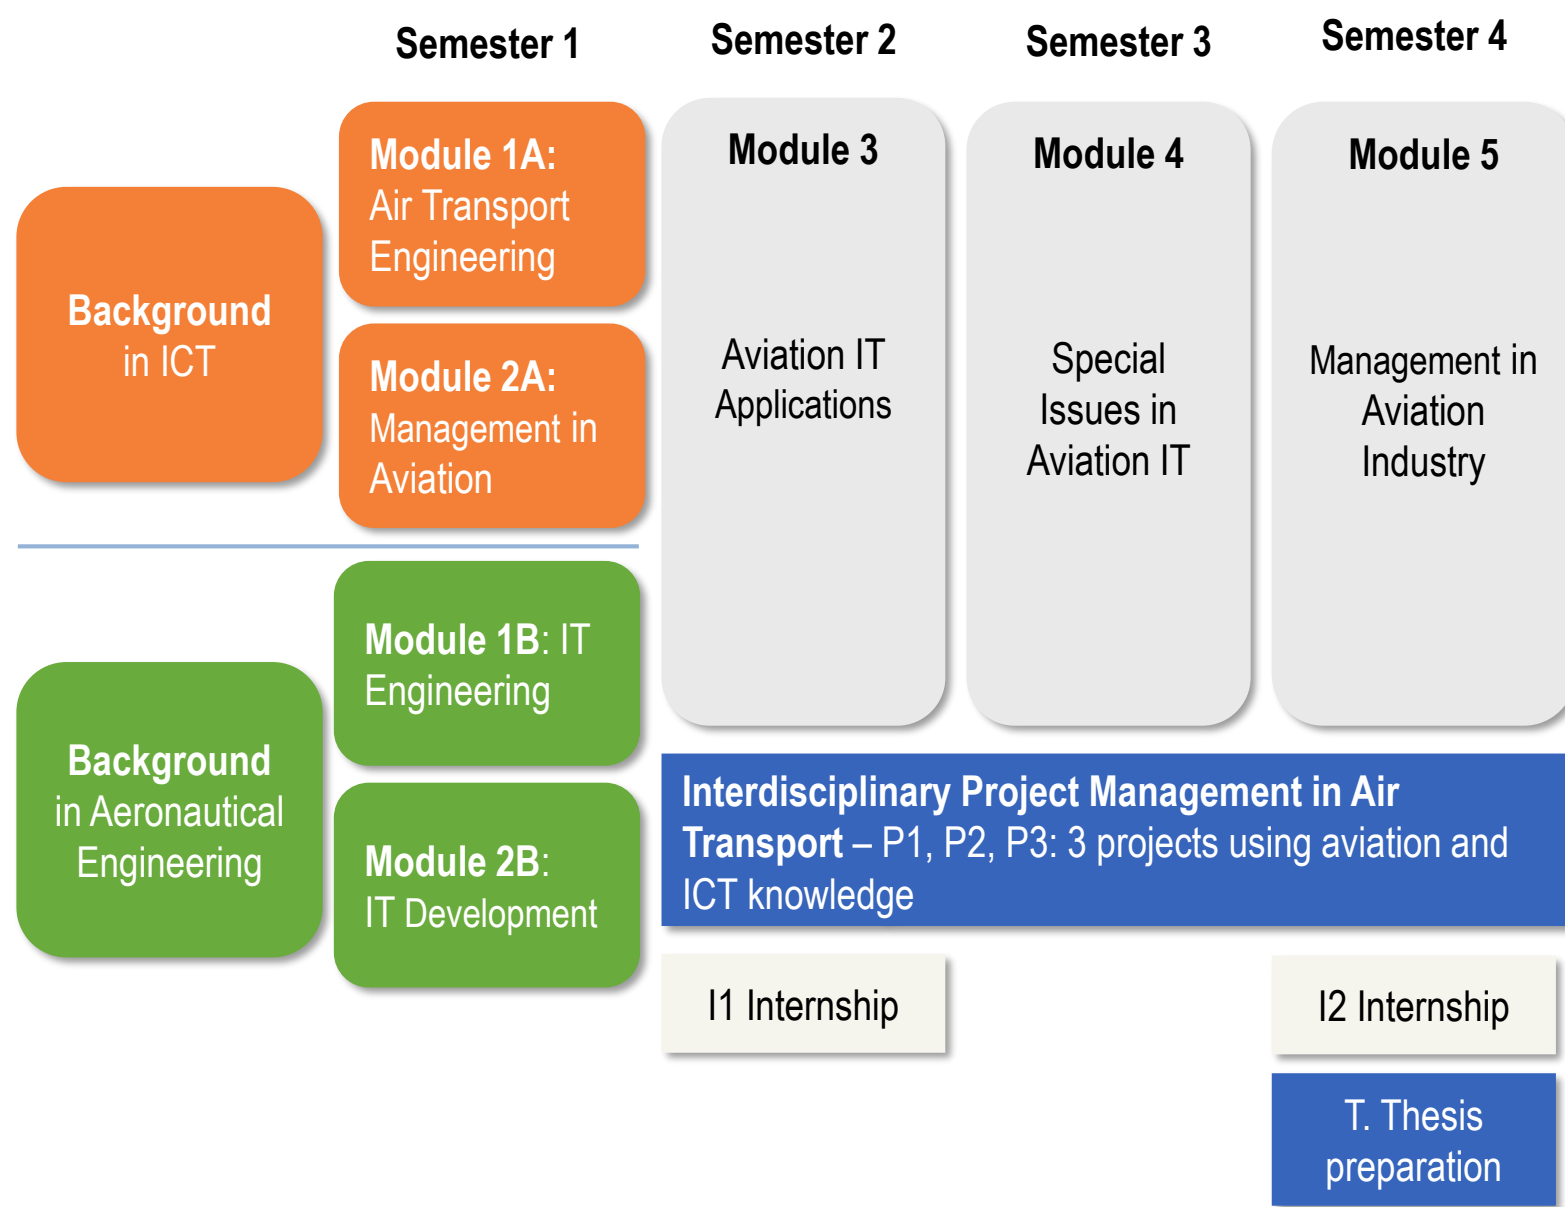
Semester 1

Semester 2

Semester 3

Semester 4

Background in ICT

Module 1A: Air Transport Engineering

Module 2A: Management in Aviation

Module 3

Aviation IT Applications

Module 4

Special Issues in Aviation IT

Module 5

Management in Aviation Industry

Background in Aeronautical Engineering

Module 1B: IT Engineering

Module 2B: IT Development

Interdisciplinary Project Management in Air Transport – P1, P2, P3: 3 projects using aviation and ICT knowledge

I1 Internship

I2 Internship

T. Thesis preparation